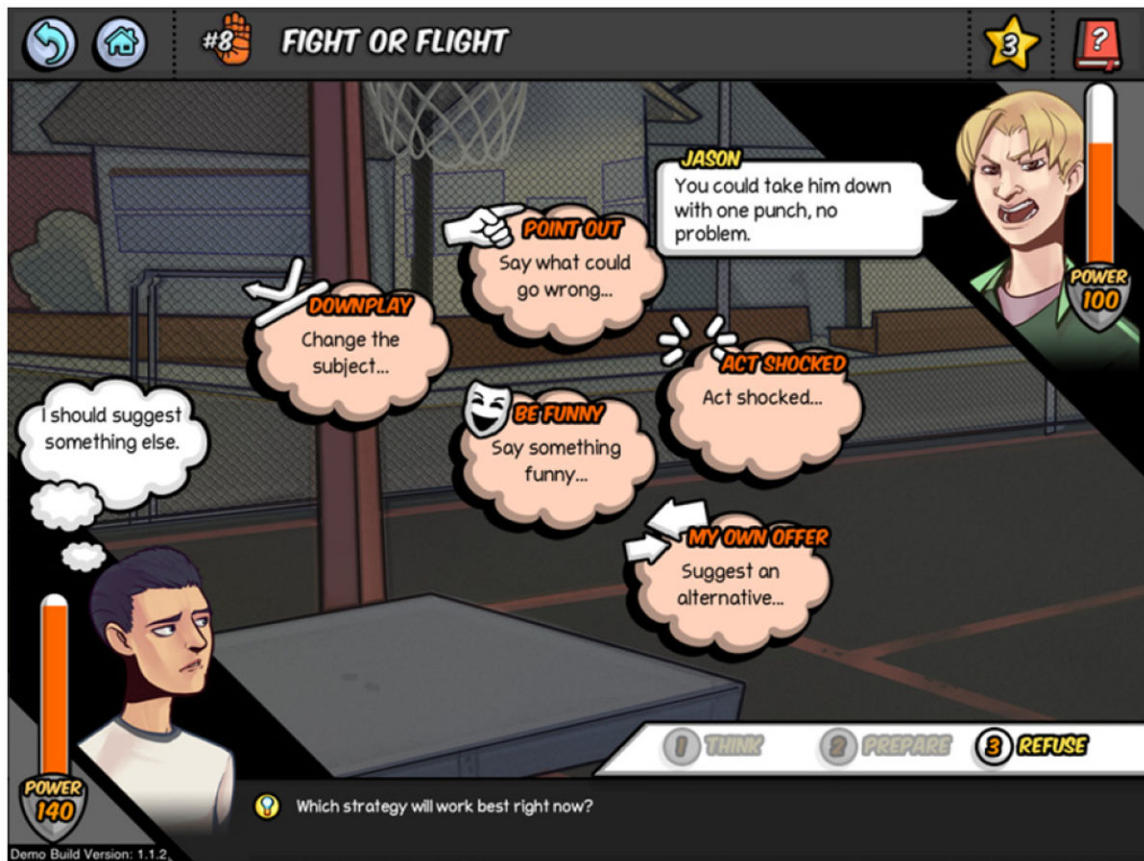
#8 FIGHT OR FLIGHT

3

?

JASON
You could take him down with one punch, no problem.

POWER 100

POINT OUT
Say what could go wrong...

DOWNPLAY
Change the subject...

ACT SHOCKED
Act shocked...

I should suggest something else.

BE FUNNY
Say something funny...

MY OWN OFFER
Suggest an alternative...

1 THINK 2 PREPARE 3 REFUSE

POWER 140

Which strategy will work best right now?

Demo Build Version: 1.1.2